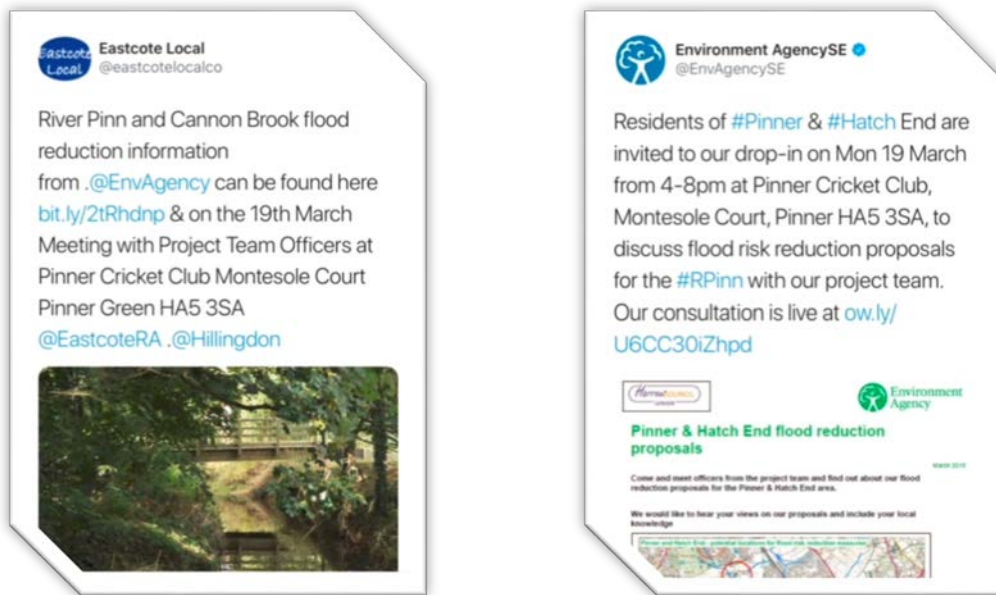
Eastcote Local

Eastcote Local
@eastcotelocalco

River Pinn and Cannon Brook flood reduction information from .@EnvAgency can be found here bit.ly/2tRhdnp & on the 19th March Meeting with Project Team Officers at Pinner Cricket Club Montesole Court Pinner Green HA5 3SA @EastcoteRA .@Hillingdon

Environment AgencySE
@EnvAgencySE

Residents of #Pinner & #Hatch End are invited to our drop-in on Mon 19 March from 4-8pm at Pinner Cricket Club, Montesole Court, Pinner HA5 3SA, to discuss flood risk reduction proposals for the #RPinn with our project team. Our consultation is live at ow.ly/U6CC30iZhpd

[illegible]

Environment Agency

Pinner & Hatch End flood reduction proposals

March 2018

Come and meet officers from the project team and find out about our flood reduction proposals for the Pinner & Hatch End area.

We would like to hear your views on our proposals and include your local knowledge

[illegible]